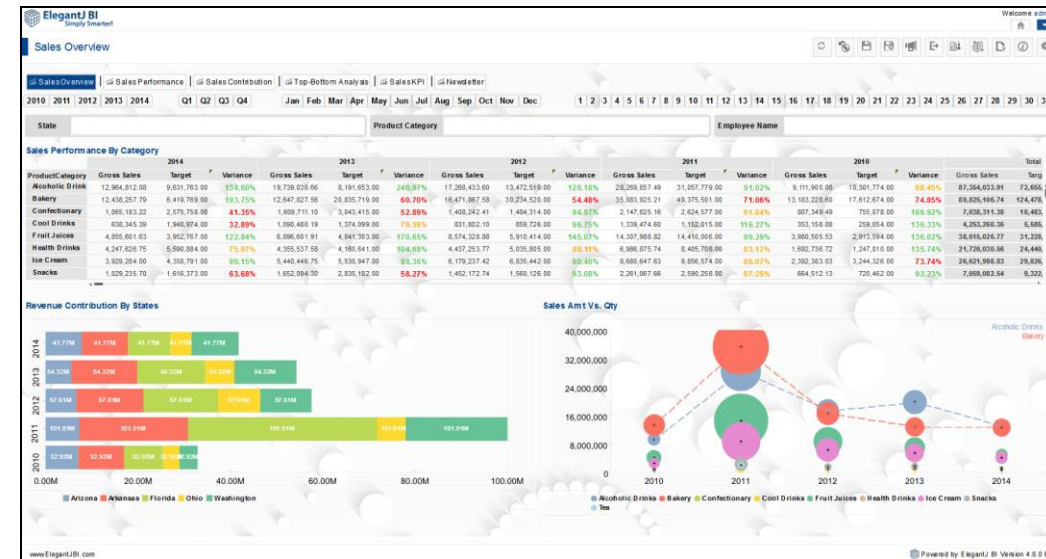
ElegantJ BI
Simply Smarter!

Welcome adm

Sales Overview

Sales Overview | Sales Performance | Sales Contribution | Top-Bottom Analysis | Sales KPI | Newsletter

2010 2011 2012 2013 2014 Q1 Q2 Q3 Q4 Jan Feb Mar Apr May Jun Jul Aug Sep Oct Nov Dec 1 2 3 4 5 6 7 8 9 10 11 12 13 14 15 16 17 18 19 20 21 22 23 24 25 26 27 28 29 30 3

State | Product Category | Employee Name

Sales Performance By Category

| ProductCategory | 2014 Gross Sales | 2014 Target | 2014 Variance | 2013 Gross Sales | 2013 Target | 2013 Variance | 2012 Gross Sales | 2012 Target | 2012 Variance | 2011 Gross Sales | 2011 Target | 2011 Variance | 2010 Gross Sales | 2010 Target | 2010 Variance | Total Gross Sales | Total Targ |
|---|---|---|---|---|---|---|---|---|---|---|---|---|---|---|---|---|---|
| Alcoholic Drink | 12,964,812.08 | 8,631,763.00 | 134.60% | 19,739,038.66 | 8,191,653.00 | 240.97% | 17,268,433.60 | 13,472,510.00 | 128.18% | 28,269,857.49 | 31,057,779.00 | 91.02% | 9,111,900.08 | 10,301,774.00 | 88.45% | 87,354,033.91 | 72,666, |
| Bakery | 12,438,257.79 | 6,419,769.00 | 193.75% | 12,647,827.56 | 20,835,719.00 | 60.70% | 16,471,867.58 | 30,234,520.00 | 54.48% | 35,083,925.21 | 49,375,561.00 | 71.06% | 13,183,228.60 | 17,612,674.00 | 74.85% | 89,825,106.74 | 124,478, |
| Confectionary | 1,065,183.22 | 2,575,758.00 | 41.35% | 1,609,711.10 | 3,043,415.00 | 52.89% | 1,408,242.41 | 1,484,314.00 | 94.87% | 2,147,825.16 | 2,624,577.00 | 81.84% | 807,349.49 | 755,078.00 | 106.92% | 7,038,311.38 | 10,483, |
| Cool Drinks | 638,345.39 | 1,940,974.00 | 32.89% | 1,090,480.19 | 1,374,099.00 | 79.36% | 831,802.10 | 859,726.00 | 96.75% | 1,339,474.60 | 1,152,815.00 | 116.27% | 353,158.08 | 259,054.00 | 136.33% | 4,253,260.36 | 5,585, |
| Fruit Juices | 4,855,601.63 | 3,962,767.00 | 122.84% | 6,896,601.91 | 4,041,303.00 | 170.65% | 8,574,328.88 | 5,910,414.00 | 145.07% | 14,307,988.82 | 14,410,806.00 | 99.29% | 3,980,505.53 | 2,913,594.00 | 136.62% | 38,615,026.77 | 31,228, |
| Health Drinks | 4,247,626.75 | 5,590,884.00 | 75.97% | 4,355,537.58 | 4,160,641.00 | 104.68% | 4,437,253.77 | 5,035,805.00 | 88.11% | 6,986,875.74 | 8,405,788.00 | 83.12% | 1,692,736.72 | 1,247,010.00 | 135.74% | 21,720,030.56 | 24,440, |
| Ice Cream | 3,929,284.60 | 4,358,791.00 | 90.15% | 5,440,446.75 | 5,538,947.00 | 98.36% | 6,179,237.42 | 6,835,442.00 | 90.40% | 8,680,647.63 | 9,856,574.00 | 88.07% | 2,392,383.03 | 3,244,326.00 | 73.74% | 26,621,998.83 | 29,826, |
| Snacks | 1,029,235.70 | 1,616,373.00 | 63.68% | 1,652,094.30 | 2,835,182.00 | 58.27% | 1,452,172.74 | 1,560,126.00 | 93.08% | 2,261,067.66 | 2,590,258.00 | 87.29% | 664,512.13 | 720,462.00 | 92.23% | 7,059,082.54 | 9,322, |

Revenue Contribution By States

2014 41.77M 41.77M 41.77M 41.77M 41.77M
2013 54.32M 54.32M 54.32M 54.32M 54.32M
2012 57.61M 57.61M 57.61M 57.61M 57.61M
2011 101.01M 101.01M 101.01M 101.01M 101.01M
2010 32.92M 32.92M 32.92M 32.92M 32.92M
0.00M 20.00M 40.00M 60.00M 80.00M 100.00M
Arizona Arkansas Florida Ohio Washington

Sales Amt Vs. Qty

40,000,000
32,000,000
24,000,000
16,000,000
8,000,000
0
2010 2011 2012 2013 2014
Alcoholic Drinks
Bakery
Alcoholic Drinks Bakery Confectionary Cool Drinks Fruit Juices Health Drinks Ice Cream Snacks Tea

www.ElegantJBI.com

Powered by ElegantJ BI Version 4.0.0